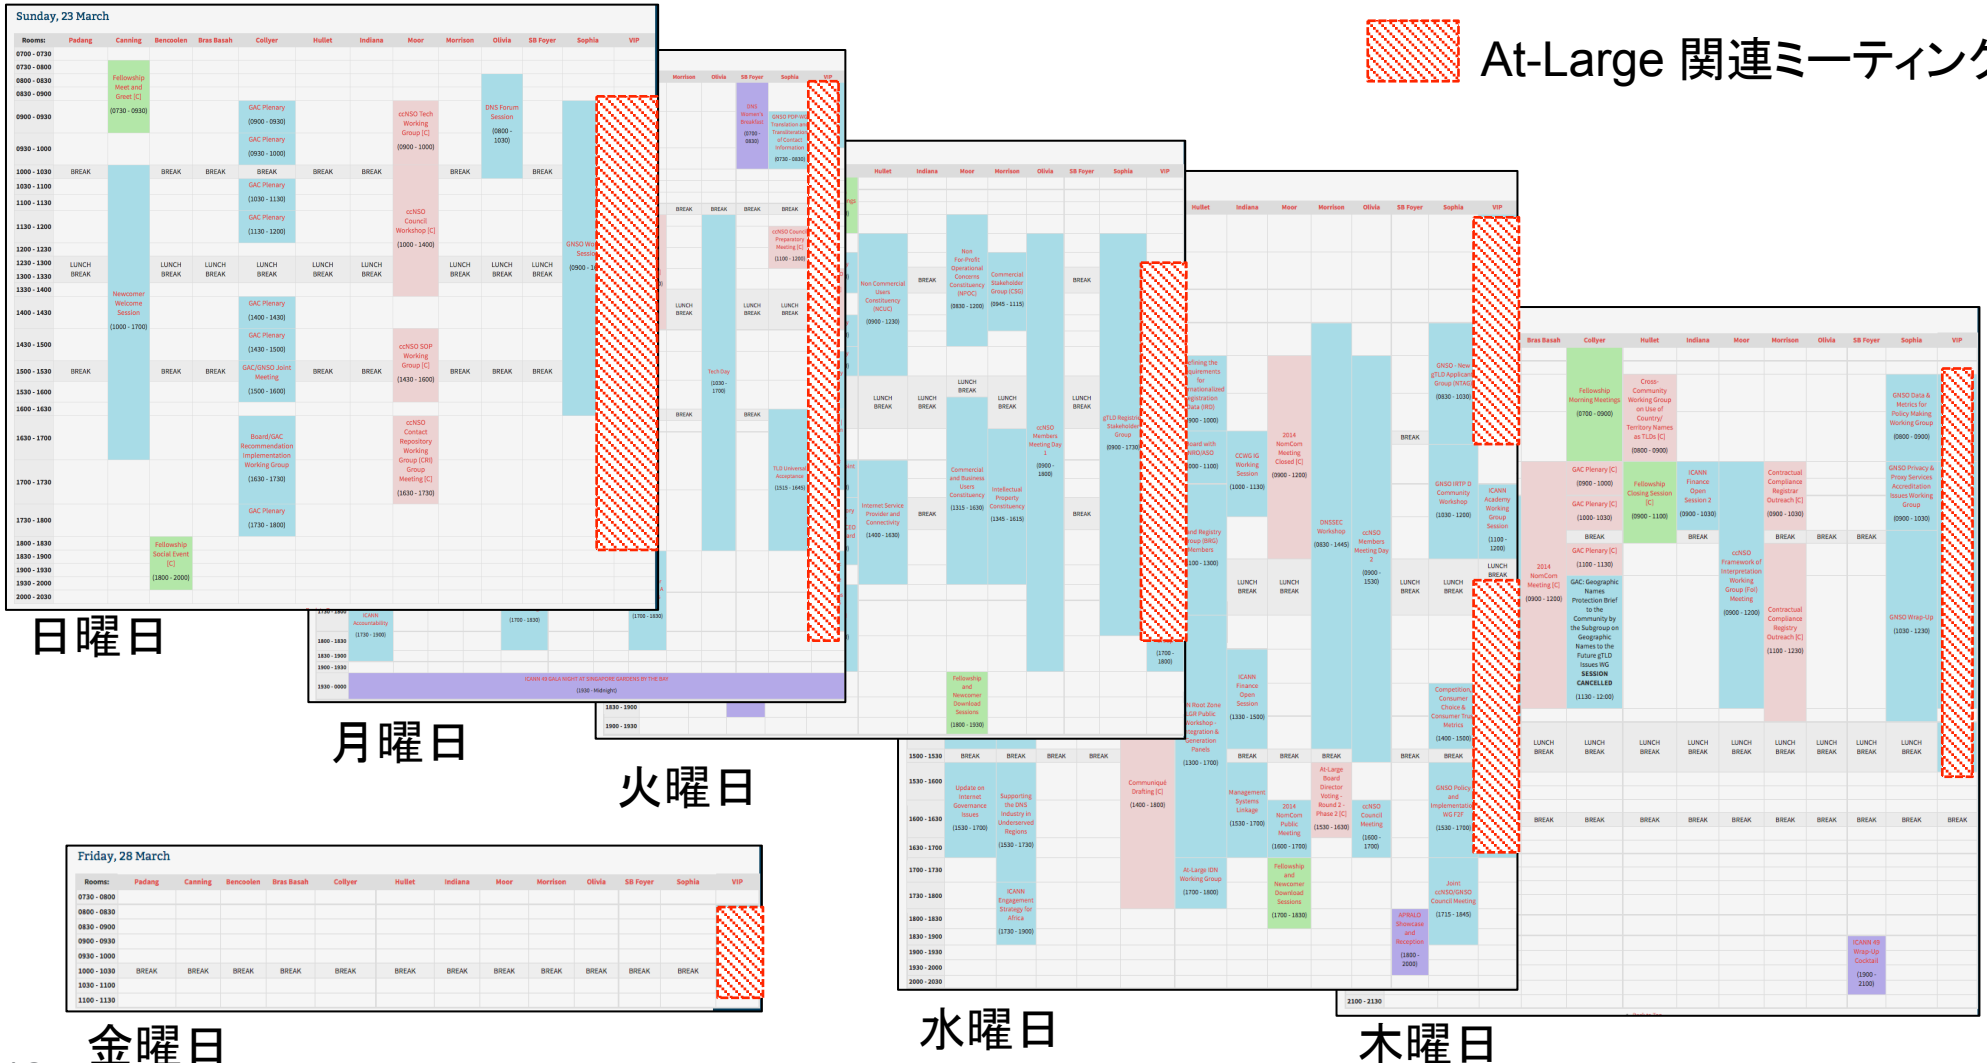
At-Large 関連ミーティング

Sunday, 23 March

| Rooms: | Padang | Canning | Bencoolen | Bras Basah | Collyer | Hullet | Indiana | Moor | Morrison | Olivia | SB Foyer | Sophia | VIP |
|---|---|---|---|---|---|---|---|---|---|---|---|---|---|
| 0700 - 0730 | | | | | | | | | | | | | |
| 0730 - 0800 | | Fellowship Meet and Greet [C] (0730 - 0930) | | | | | | | | | | | |
| 0800 - 0830 | | | | | | | | | | | | | |
| 0830 - 0900 | | | | | | | | | | | | | |
| 0900 - 0930 | | | | | GAC Plenary (0900 - 0930) | | | ccNSO Tech Working Group [C] (0900 - 1000) | | DNS Forum Session (0800 - 1030) | | | |
| 0930 - 1000 | | | | | GAC Plenary (0930 - 1000) | | | | | | | | |
| 1000 - 1030 | BREAK | | BREAK | BREAK | BREAK | BREAK | BREAK | | BREAK | | BREAK | | |
| 1030 - 1100 | | | | | GAC Plenary (1030 - 1130) | | | | | | | | |
| 1100 - 1130 | | | | | | | | ccNSO Council Workshop [C] (1000 - 1400) | | | | | |
| 1130 - 1200 | | | | | GAC Plenary (1130 - 1200) | | | | | | | | |
| 1200 - 1230 | | | | | | | | | | | | GNSO Wo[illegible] Sessi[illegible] (0900 - 1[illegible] | |
| 1230 - 1300 | LUNCH BREAK | | LUNCH BREAK | LUNCH BREAK | LUNCH BREAK | LUNCH BREAK | LUNCH BREAK | | LUNCH BREAK | LUNCH BREAK | LUNCH BREAK | | |
| 1300 - 1330 | | | | | | | | | | | | | |
| 1330 - 1400 | | Newcomer Welcome Session (1000 - 1700) | | | | | | | | | | | |
| 1400 - 1430 | | | | | GAC Plenary (1400 - 1430) | | | | | | | | |
| 1430 - 1500 | | | | | GAC Plenary (1430 - 1500) | | | ccNSO SOP Working Group [C] (1430 - 1600) | | | | | |
| 1500 - 1530 | BREAK | | BREAK | BREAK | GAC/GNSO Joint Meeting (1500 - 1600) | BREAK | BREAK | | BREAK | BREAK | BREAK | | |
| 1530 - 1600 | | | | | | | | | | | | | |
| 1600 - 1630 | | | | | | | | ccNSO Contact Repository Working Group (CRI) Group Meeting [C] (1630 - 1730) | | | | | |
| 1630 - 1700 | | | | | Board/GAC Recommendation Implementation Working Group (1630 - 1730) | | | | | | | | |
| 1700 - 1730 | | | | | | | | | | | | | |
| 1730 - 1800 | | | | | GAC Plenary (1730 - 1800) | | | | | | | | |
| 1800 - 1830 | | | Fellowship Social Event [C] (1800 - 2000) | | | | | | | | | | |
| 1830 - 1900 | | | | | | | | | | | | | |
| 1900 - 1930 | | | | | | | | | | | | | |
| 1930 - 2000 | | | | | | | | | | | | | |
| 2000 - 2030 | | | | | | | | | | | | | |

日曜日

Morrison Olivia SB Foyer Sophia VIP
DNS Women's Breakfast (0700 - 0830)
GNSO PDP WG Translation and Transliteration of Contact Information (0730 - 0830)
BREAK BREAK BREAK BREAK
ccNSO Council Preparatory Meeting [C] (1100 - 1200)
LUNCH BREAK LUNCH BREAK LUNCH BREAK
Tech Day (1030 - 1700)
BREAK BREAK
TLD Universal Acceptance (1515 - 1645)
ICANN Accountability (1730 - 1900)
(1700 - 1930)
(1700 - 1830)
1800 - 1830
1830 - 1900
1900 - 1930
1930 - 0000
ICANN 49 GALA NIGHT AT SINGAPORE GARDENS BY THE BAY (1930 - Midnight)

月曜日

Hullet Indiana Moor Morrison Olivia SB Foyer Sophia VIP
Non Commercial Users Constituency (NCUC) (0900 - 1230)
BREAK
Non For-Profit Operational Concerns Constituency (NPOC) (0830 - 1200)
Commercial Stakeholder Group (CSG) (0945 - 1115)
BREAK
LUNCH BREAK LUNCH BREAK LUNCH BREAK LUNCH BREAK LUNCH BREAK
ccNSO Members Meeting Day 1 (0900 - 1800)
gTLD Registry Stakeholder Group (0900 - 1730)
Internet Service Provider and Connectivity (1400 - 1630)
BREAK
Commercial and Business Users Constituency (1315 - 1630)
Intellectual Property Constituency (1345 - 1615)
BREAK
Fellowship and Newcomer Download Sessions (1800 - 1930)
(1700 - 1800)
1830 - 1900
1900 - 1930

火曜日

Hullet Indiana Moor Morrison Olivia SB Foyer Sophia VIP
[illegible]efining the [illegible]equirements for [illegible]nationalized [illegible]egistration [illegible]ata (IRD) (0900 - 1000)
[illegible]oard with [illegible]RO/ASO (1000 - 1100)
CCWG IG Working Session (1000 - 1130)
2014 NomCom Meeting Closed [C] (0900 - 1200)
ccNSO Members Meeting Day 2 (0900 - 1530)
GNSO - New gTLD Applicant Group (NTAG) (0830 - 1030)
BREAK
GNSO IRTP D Community Workshop (1030 - 1200)
ICANN Academy Working Group Session (1100 - 1200)
LUNCH BREAK
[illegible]nd Registry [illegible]roup (BRG) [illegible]embers (1100 - 1300)
GNSSEC Workshop (0830 - 1445)
LUNCH BREAK LUNCH BREAK LUNCH BREAK LUNCH BREAK
ICANN Finance Open Session (1330 - 1500)
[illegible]N Root Zone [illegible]GR Public Workshop - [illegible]egration & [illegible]eneration Panels (1300 - 1700)
Competition, Consumer Choice & Consumer Trust Metrics (1400 - 1500)
1500 - 1530 BREAK BREAK BREAK BREAK BREAK BREAK BREAK BREAK
1530 - 1600
Update on Internet Governance Issues (1530 - 1700)
Supporting the DNS Industry in Underserved Regions (1530 - 1830)
Communiqué Drafting [C] (1400 - 1800)
Management Systems Linkage (1530 - 1700)
At-Large Board Director Voting - Round 2 - Phase 2 [C] (1530 - 1630)
2014 NomCom Public Meeting (1600 - 1700)
ccNSO Council Meeting (1600 - 1700)
GNSO Policy and Implementation WG F2F (1530 - 1700)
1600 - 1630
1630 - 1700
1700 - 1730
At-Large IDN Working Group (1700 - 1800)
Fellowship and Newcomer Download Sessions (1700 - 1830)
Joint ccNSO/GNSO Council Meeting (1715 - 1845)
1730 - 1800
ICANN Engagement Strategy for Africa (1730 - 1900)
1800 - 1830
APRALO Showcase and Reception (1800 - 2000)
1830 - 1900
1900 - 1930
1930 - 2000
2000 - 2030

水曜日

Bras Basah Collyer Hullet Indiana Moor Morrison Olivia SB Foyer Sophia VIP
Fellowship Morning Meetings (0700 - 0900)
Cross-Community Working Group on Use of Country/Territory Names as TLDs [C] (0800 - 0900)
GNSO Data & Metrics for Policy Making Working Group (0800 - 0900)
GAC Plenary [C] (0900 - 1000)
Fellowship Closing Session [C] (0900 - 1100)
ICANN Finance Open Session 2 (0900 - 1030)
Contractual Compliance Registrar Outreach [C] (0900 - 1030)
GNSO Privacy & Proxy Services Accreditation Issues Working Group (0900 - 1030)
GAC Plenary [C] (1000 - 1030)
BREAK BREAK BREAK BREAK BREAK
GAC Plenary [C] (1100 - 1130)
2014 NomCom Meeting [C] (0900 - 1200)
GAC: Geographic Names Protection Brief to the Community by the Subgroup on Geographic Names to the Future gTLD Issues WG SESSION CANCELLED (1130 - 12:00)
ccNSO Framework of Interpretation Working Group (FoI) Meeting (0900 - 1200)
Contractual Compliance Registry Outreach [C] (1100 - 1230)
GNSO Wrap-Up (1030 - 1230)
LUNCH BREAK LUNCH BREAK LUNCH BREAK LUNCH BREAK LUNCH BREAK LUNCH BREAK LUNCH BREAK LUNCH BREAK LUNCH BREAK
BREAK BREAK BREAK BREAK BREAK BREAK BREAK BREAK BREAK BREAK
ICANN 49 Wrap-Up Cocktail (1900 - 2100)
2100 - 2130

木曜日

Friday, 28 March

| Rooms: | Padang | Canning | Bencoolen | Bras Basah | Collyer | Hullet | Indiana | Moor | Morrison | Olivia | SB Foyer | Sophia | VIP |
|---|---|---|---|---|---|---|---|---|---|---|---|---|---|
| 0730 - 0800 | | | | | | | | | | | | | |
| 0800 - 0830 | | | | | | | | | | | | | |
| 0830 - 0900 | | | | | | | | | | | | | |
| 0900 - 0930 | | | | | | | | | | | | | |
| 0930 - 1000 | | | | | | | | | | | | | |
| 1000 - 1030 | BREAK | BREAK | BREAK | BREAK | BREAK | BREAK | BREAK | BREAK | BREAK | BREAK | BREAK | BREAK | |
| 1030 - 1100 | | | | | | | | | | | | | |
| 1100 - 1130 | | | | | | | | | | | | | |

金曜日